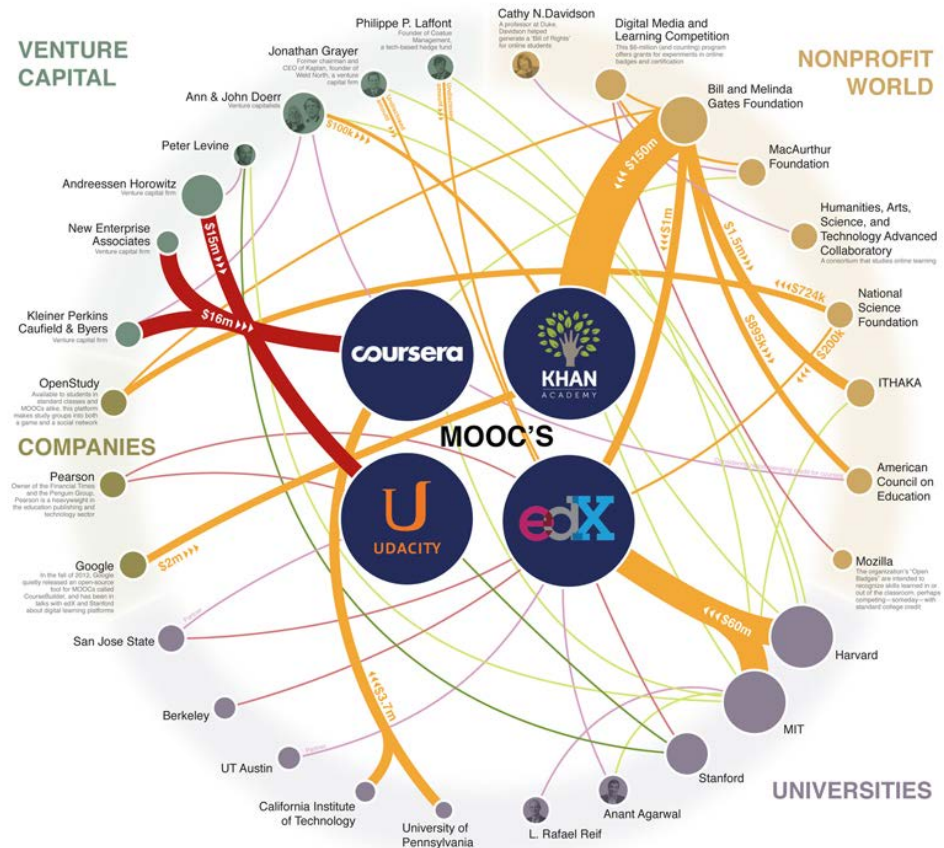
VENTURE CAPITAL

NONPROFIT WORLD

COMPANIES

UNIVERSITIES

MOOC'S

Philippe P. Laffont
Founder of Coatue Management, a tech-based hedge fund

Cathy N.Davidson
A professor at Duke, Davidson helped generate a "Bill of Rights" for online students

Digital Media and Learning Competition
This $6-million (and counting) program offers grants for experiments in online badges and certification

Jonathan Grayer
Former chairman and CEO of Kaplan, founder of Weld North, a venture capital firm

Ann & John Doerr
Venture capitalists

Peter Levine

Andreessen Horowitz
Venture capital firm

New Enterprise Associates
Venture capital firm

Kleiner Perkins Caufield & Byers
Venture capital firm

OpenStudy
Available to students in standard classes and MOOCs alike, this platform makes study groups into both a game and a social network

Pearson
Owner of the Financial Times and the Penguin Group, Pearson is a heavyweight in the education publishing and technology sector

Google
In the fall of 2012, Google quietly released an open-source tool for MOOCs called CourseBuilder, and has been in talks with edX and Stanford about digital learning platforms

San Jose State

Berkeley

UT Austin

California Institute of Technology

University of Pennsylvania

L. Rafael Reif

Anant Agarwal

Stanford

MIT

Harvard

Bill and Melinda Gates Foundation

MacAurthur Foundation

Humanities, Arts, Science, and Technology Advanced Collaboratory
A consortium that studies online learning

National Science Foundation

ITHAKA

American Council on Education

Mozilla
The organization's "Open Badges" are intended to recognize skills learned in or out of the classroom, perhaps competing—someday—with standard college credit

coursera

KHAN ACADEMY

UDACITY

edX

$100k
$15m
$16m
$2m
$150m
$1m
$1.5m
$724k
$895k
$200k
$60m
$3.7m